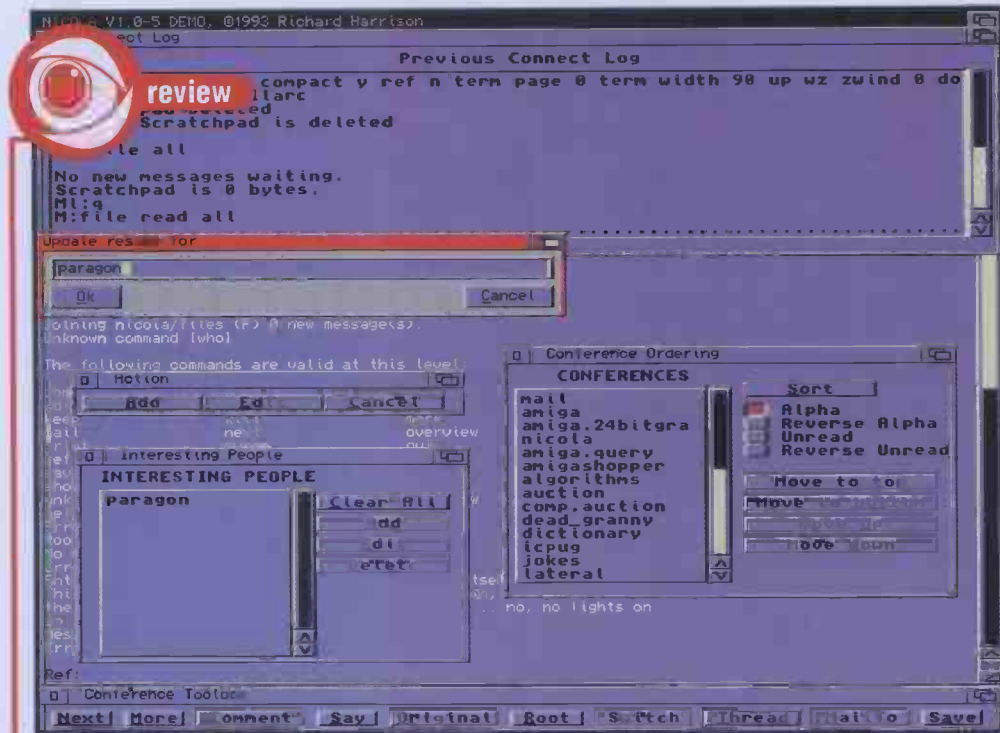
NiCOLA V1.0-5 DEMO, ©1993 Richard Harrison

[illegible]ect Log

review

Previous Connect Log

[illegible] compact y ref n term page 0 term width 90 up wz zwind 0 do
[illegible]llarc
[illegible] deleted
Scratchpad is deleted

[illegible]le all

No new messages waiting.
Scratchpad is 0 bytes.
Ml:q
M:file read all

Update res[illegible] for

paragon

Ok

Cancel

Joining nicola/files (F) 0 new message(s).
Unknown command [who]

The following commands are valid at this level:

Action

Add

Ed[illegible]

Cancel

overview

Interesting People

INTERESTING PEOPLE

paragon

Clear All

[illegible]dd

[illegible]di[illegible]

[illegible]elet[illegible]

Conference Ordering

CONFERENCES

mail
amiga
amiga.24bitgra
nicola
amiga.query
amigashopper
algorithms
auction
comp.auction
dead_granny
dictionary
icpug
jokes
lateral

Sort

Alpha
Reverse Alpha
Unread
Reverse Unread

Move to to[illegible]

Move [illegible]

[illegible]

Move Down

no, no lights on

Ref:

Conference Toolbo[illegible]

Next | More | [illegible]omment | Say | Original | Root | S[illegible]tch | Thread | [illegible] | Save